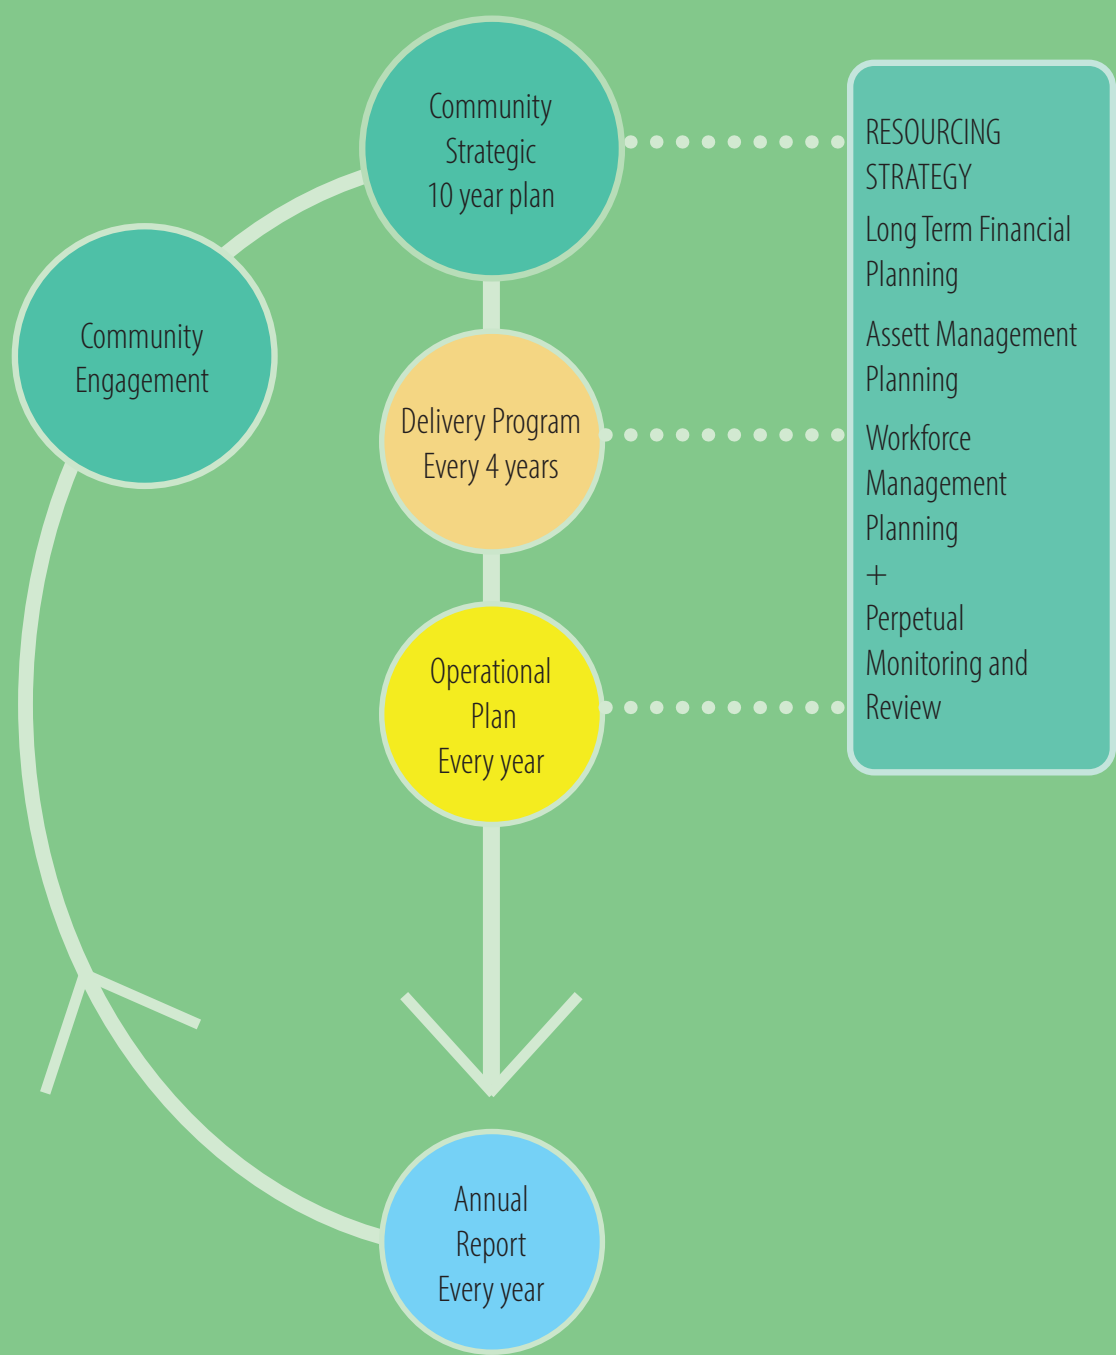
Community Strategic 10 year plan

Community Engagement

Delivery Program Every 4 years

Operational Plan Every year

Annual Report Every year

RESOURCING STRATEGY

Long Term Financial Planning

Assett Management Planning

Workforce Management Planning

+

Perpetual Monitoring and Review